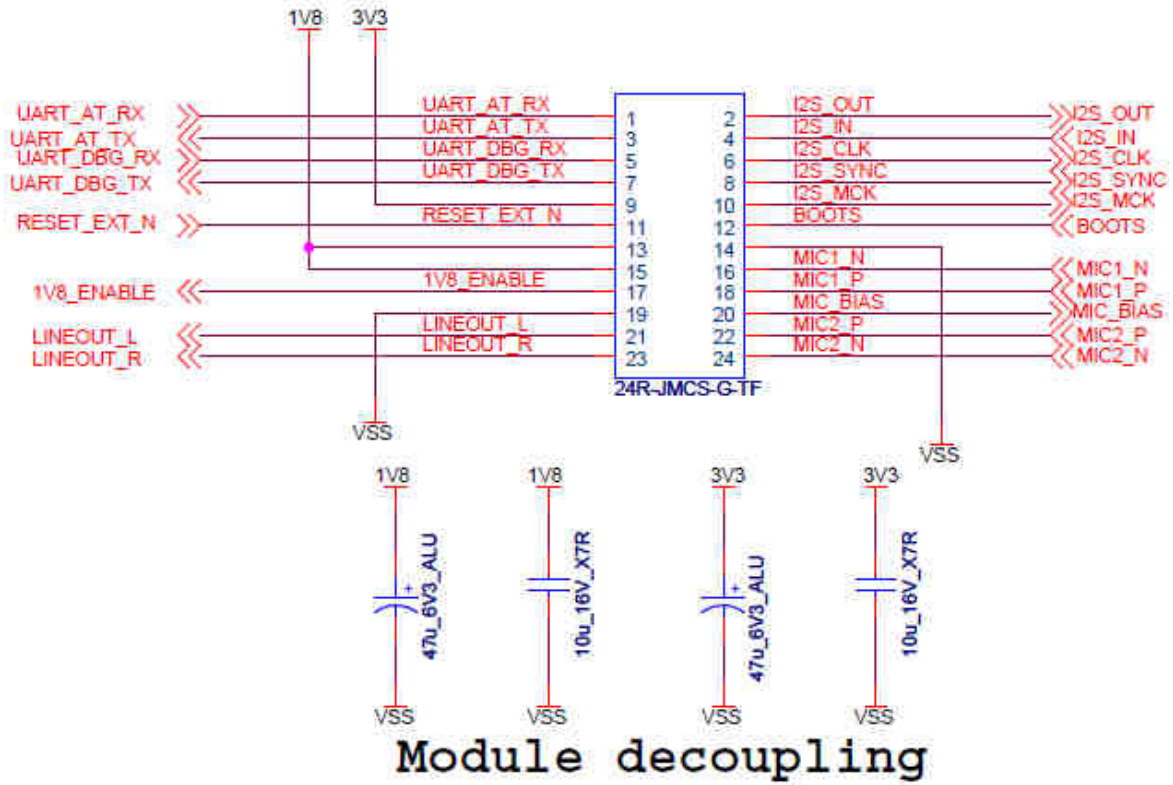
1V8 3V3

UART_AT_RX
UART_AT_TX
UART_DBG_RX
UART_DBG_TX
RESET_EXT_N
1V8_ENABLE
LINEOUT_L
LINEOUT_R

UART_AT_RX 1 2 I2S_OUT
UART_AT_TX 3 4 I2S_IN
UART_DBG_RX 5 6 I2S_CLK
UART_DBG_TX 7 8 I2S_SYNC
9 10 I2S_MCK
RESET_EXT_N 11 12 BOOTS
13 14 MIC1_N
15 16 MIC1_P
1V8_ENABLE 17 18 MIC_BIAS
19 20 MIC2_P
LINEOUT_L 21 22 MIC2_N
LINEOUT_R 23 24
24R-JMCS-G-TF

I2S_OUT
I2S_IN
I2S_CLK
I2S_SYNC
I2S_MCK
BOOTS
MIC1_N
MIC1_P
MIC_BIAS
MIC2_P
MIC2_N

VSS
VSS

1V8 1V8 3V3 3V3
47u_6V3_ALU 10u_16V_X7R 47u_6V3_ALU 10u_16V_X7R
VSS VSS VSS VSS

Module decoupling